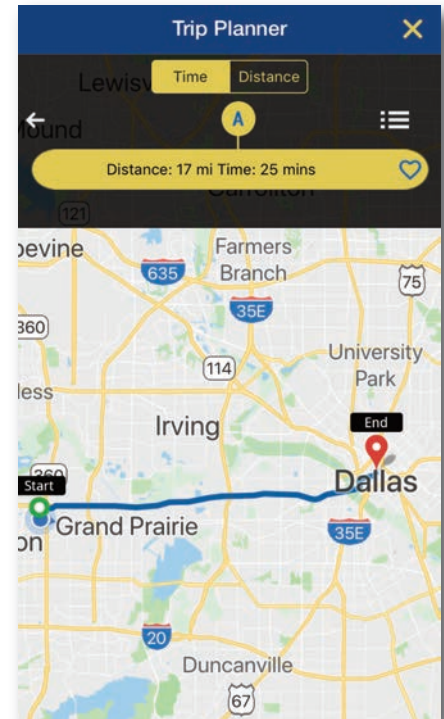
Trip Planner

Time Distance

A

Distance: 17 mi Time: 25 mins

Lewisv
ound
Carrollton
121
pevine
Farmers Branch
635
75
35E
360
114
University Park
less
Irving
End
360
Start
Dallas
Grand Prairie
on
35E
20
Duncanville
67